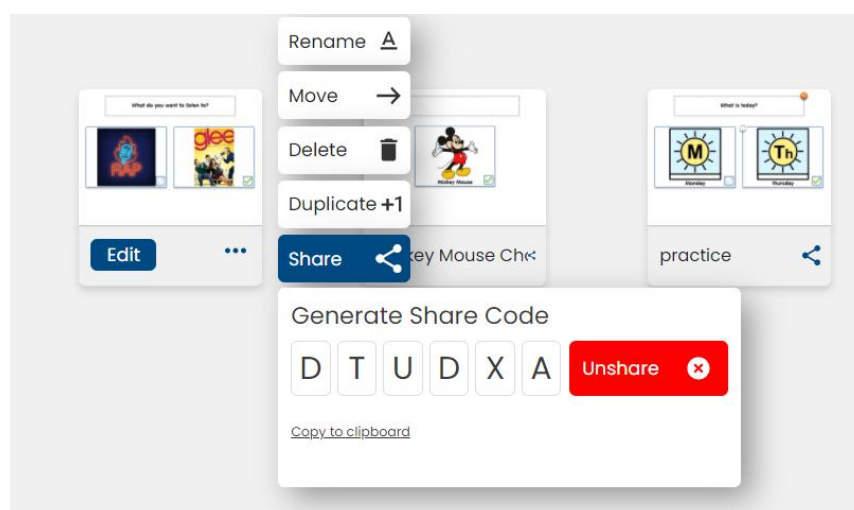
Rename
Move
Delete
Duplicate +1
Share

What do you want to listen to?
RAP
glee
Edit
•••

Mickey Mouse
key Mouse Ch

What is today?
M
Th
Monday
Thursday
practice

Generate Share Code
D T U D X A
Unshare

Copy to clipboard